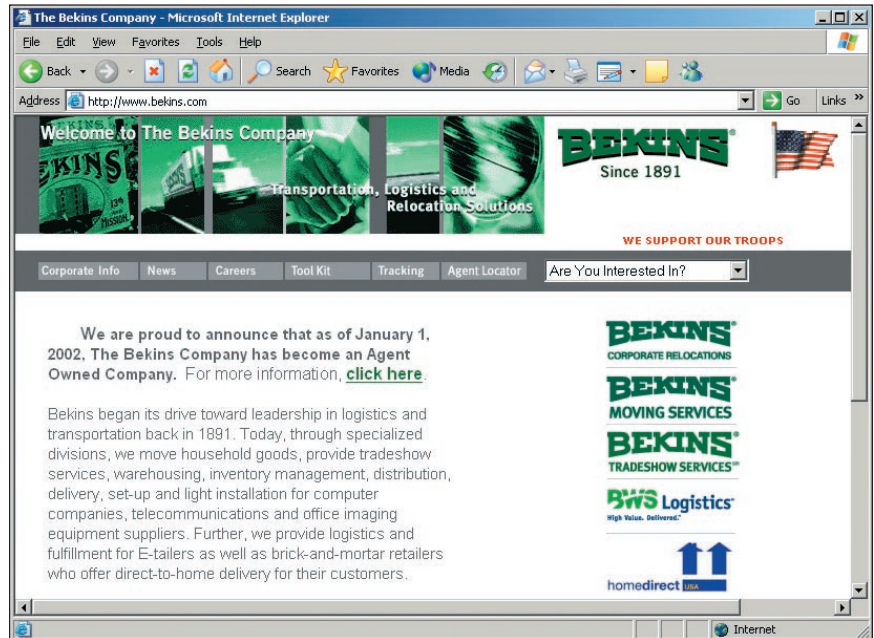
The Bekins Company - Microsoft Internet Explorer

File Edit View Favorites Tools Help

Back Search Favorites Media

Address http://www.bekins.com Go Links »

Welcome to The Bekins Company

EKINS

Transportation, Logistics and Relocation Solutions

BEKINS®
Since 1891

WE SUPPORT OUR TROOPS

Corporate Info News Careers Tool Kit Tracking Agent Locator Are You Interested In?

We are proud to announce that as of January 1, 2002, The Bekins Company has become an Agent Owned Company. For more information, click here.

Bekins began its drive toward leadership in logistics and transportation back in 1891. Today, through specialized divisions, we move household goods, provide tradeshow services, warehousing, inventory management, distribution, delivery, set-up and light installation for computer companies, telecommunications and office imaging equipment suppliers. Further, we provide logistics and fulfillment for E-tailers as well as brick-and-mortar retailers who offer direct-to-home delivery for their customers.

BEKINS®
CORPORATE RELOCATIONS

BEKINS
MOVING SERVICES

BEKINS®
TRADESHOW SERVICES℠

BWS Logistics
High Value. Delivered.

homedirect USA

Internet